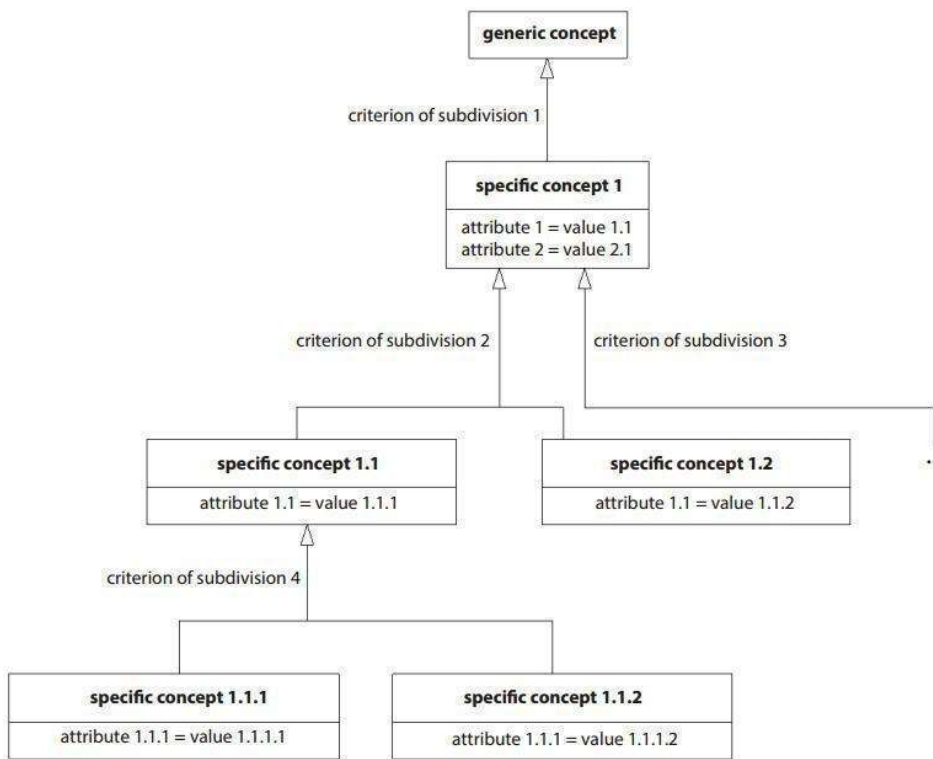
generic concept

criterion of subdivision 1

specific concept 1

attribute 1 = value 1.1
attribute 2 = value 2.1

criterion of subdivision 2

criterion of subdivision 3

specific concept 1.1

attribute 1.1 = value 1.1.1

specific concept 1.2

attribute 1.1 = value 1.1.2

criterion of subdivision 4

specific concept 1.1.1

attribute 1.1.1 = value 1.1.1.1

specific concept 1.1.2

attribute 1.1.1 = value 1.1.1.2